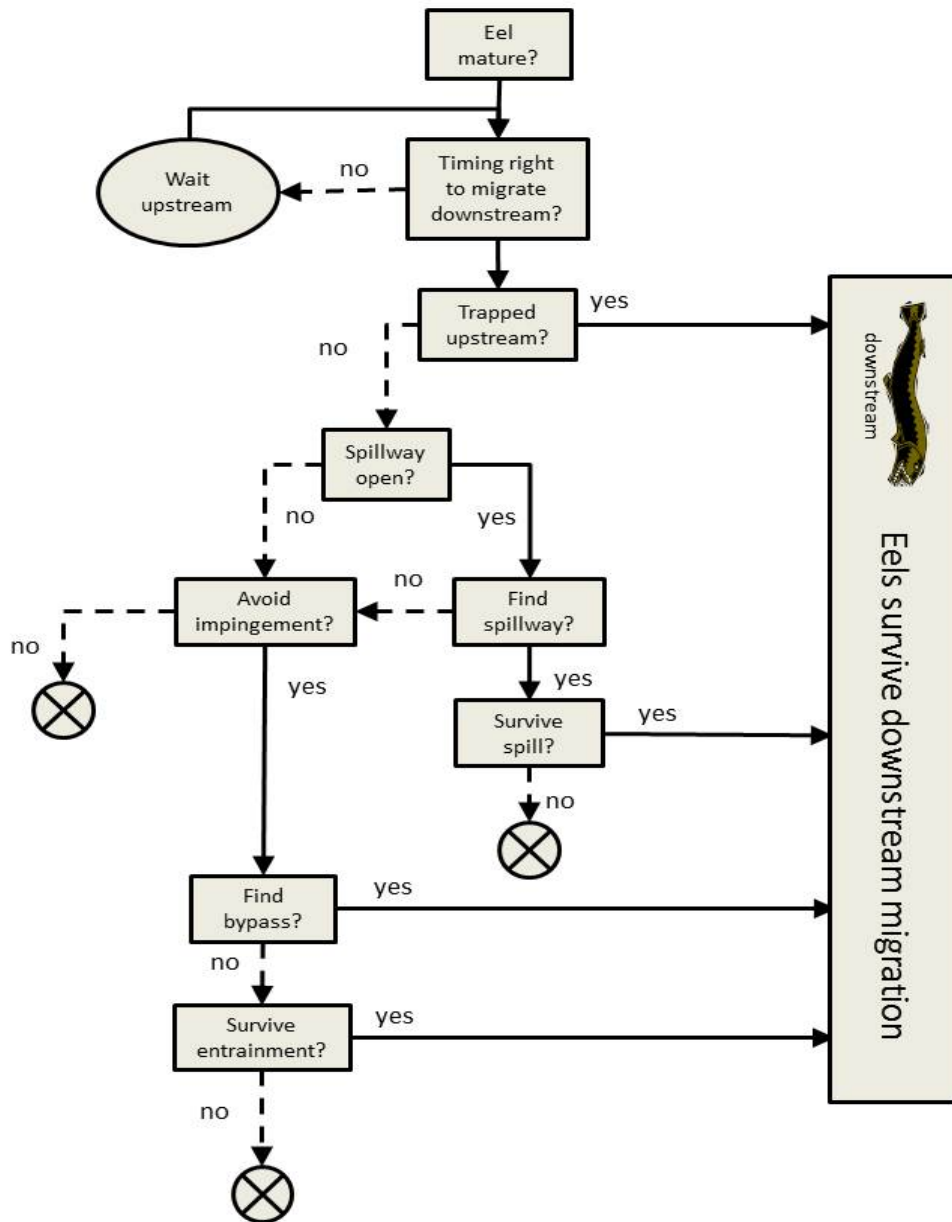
Eel mature?

Wait upstream

no

Timing right to migrate downstream?

Trapped upstream?

yes

no

Spillway open?

no

yes

no

Avoid impingement?

Find spillway?

no

yes

yes

Survive spill?

yes

no

Find bypass?

yes

no

Survive entrainment?

yes

no

downstream

Eels survive downstream migration